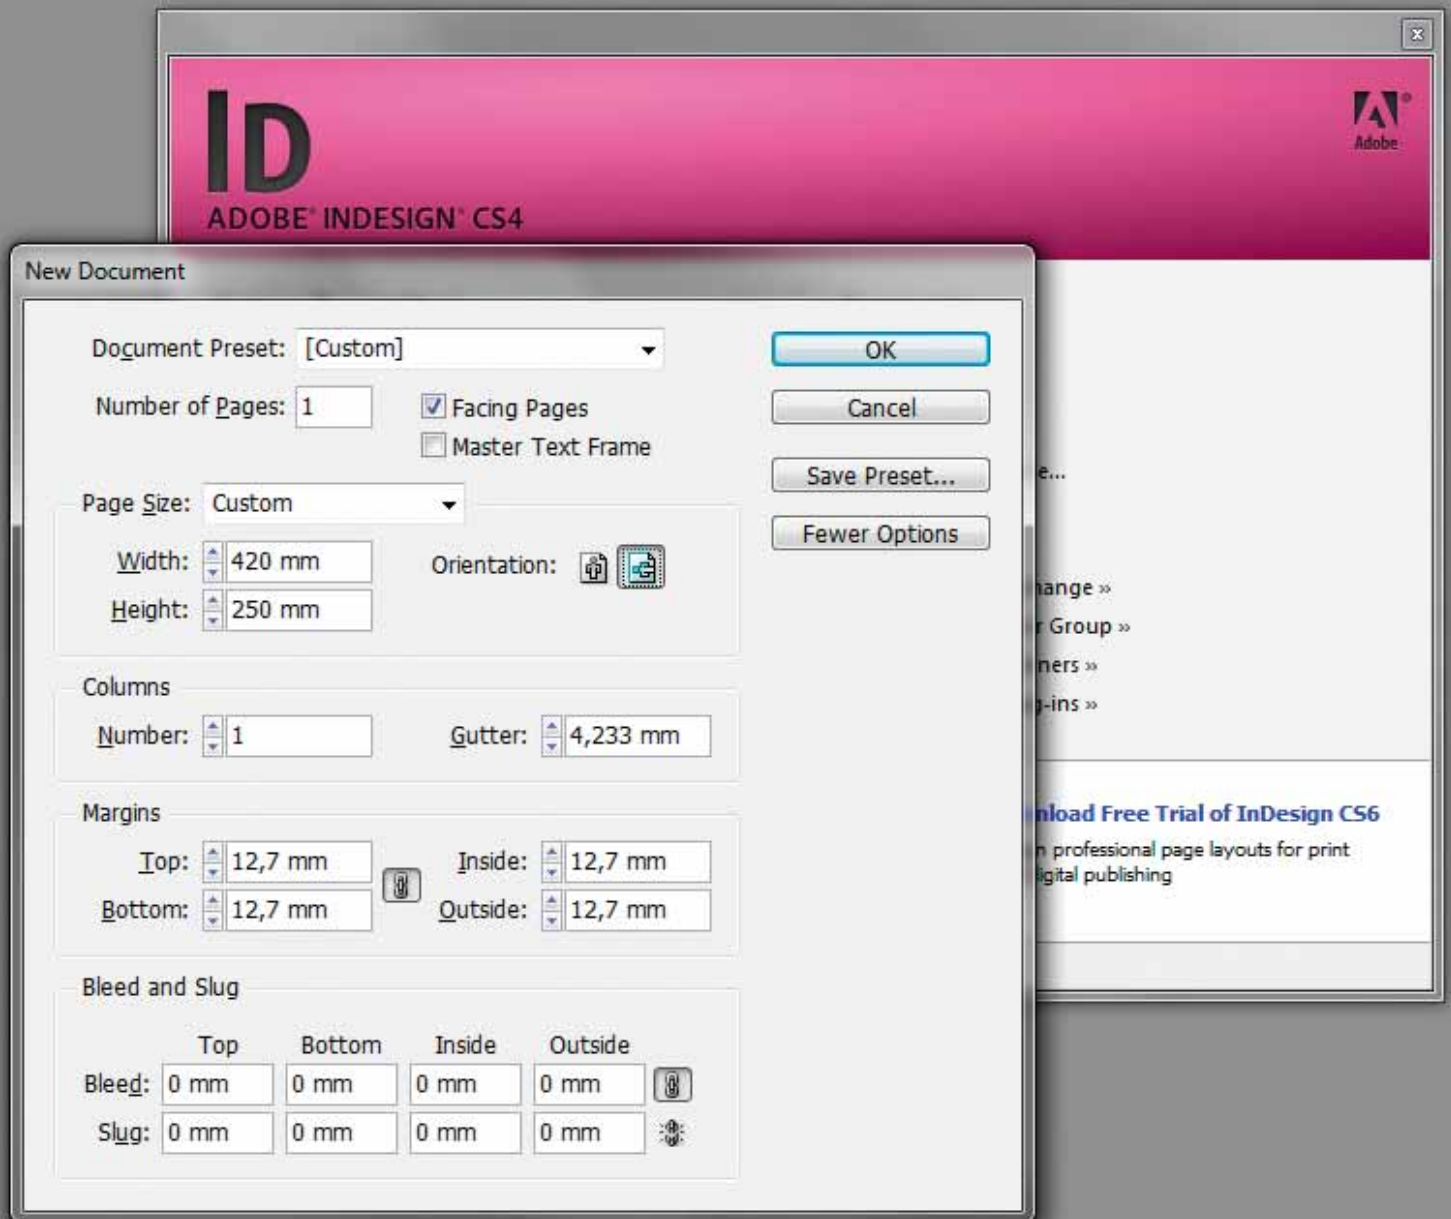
ID
ADOBE® INDESIGN® CS4

Adobe

New Document

Document Preset: [Custom]

Number of Pages: 1

Facing Pages

Master Text Frame

OK

Cancel

Save Preset...

Fewer Options

Page Size: Custom

Width: 420 mm

Height: 250 mm

Orientation:

Columns

Number: 1

Gutter: 4,233 mm

Margins

Top: 12,7 mm

Bottom: 12,7 mm

Inside: 12,7 mm

Outside: 12,7 mm

Bleed and Slug

| | Top | Bottom | Inside | Outside |
|---|---|---|---|---|
| Bleed: | 0 mm | 0 mm | 0 mm | 0 mm |
| Slug: | 0 mm | 0 mm | 0 mm | 0 mm |

e...

hange »

r Group »

ners »

-ins »

nload Free Trial of InDesign CS6

n professional page layouts for print

igital publishing